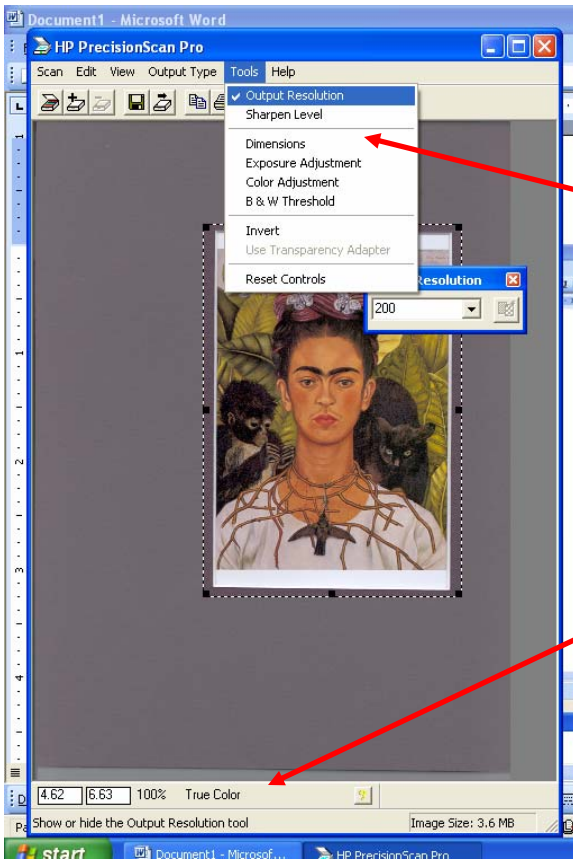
Document1 - Microsoft Word

HP PrecisionScan Pro

Scan Edit View Output Type Tools Help

Output Resolution
Sharpen Level
Dimensions
Exposure Adjustment
Color Adjustment
B & W Threshold
Invert
Use Transparency Adapter
Reset Controls

Resolution
200

4.62 6.63 100% True Color

Show or hide the Output Resolution tool

Image Size: 3.6 MB

start Document1 - Microsof... HP PrecisionScan Pro